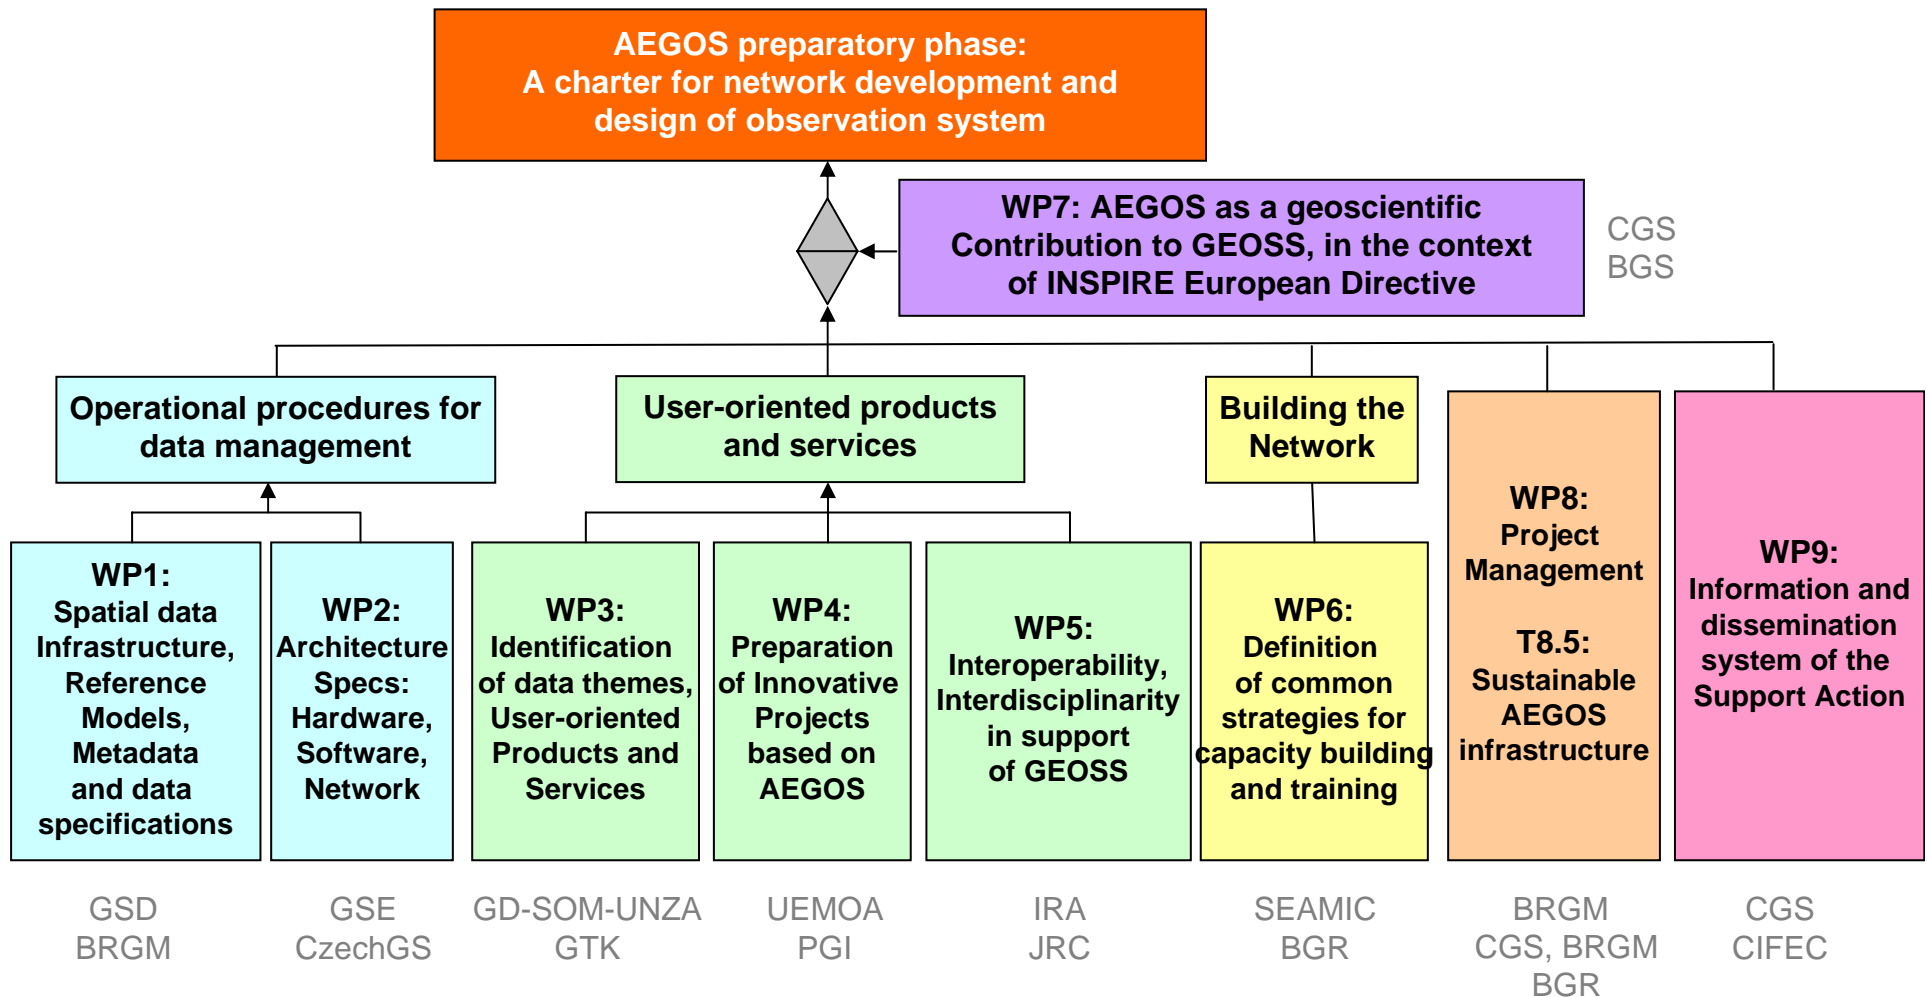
AEGOS preparatory phase:
A charter for network development and design of observation system

WP7: AEGOS as a geoscientific Contribution to GEOSS, in the context of INSPIRE European Directive

CGS
BGS

Operational procedures for data management

User-oriented products and services

Building the Network

WP1:
Spatial data Infrastructure, Reference Models, Metadata and data specifications

WP2:
Architecture Specs: Hardware, Software, Network

WP3:
Identification of data themes, User-oriented Products and Services

WP4:
Preparation of Innovative Projects based on AEGOS

WP5:
Interoperability, Interdisciplinarity in support of GEOSS

WP6:
Definition of common strategies for capacity building and training

WP8:
Project Management

T8.5:
Sustainable AEGOS infrastructure

WP9:
Information and dissemination system of the Support Action

GSD
BRGM

GSE
CzechGS

GD-SOM-UNZA
GTK

UEMOA
PGI

IRA
JRC

SEAMIC
BGR

BRGM
CGS, BRGM
BGR

CGS
CIFEC